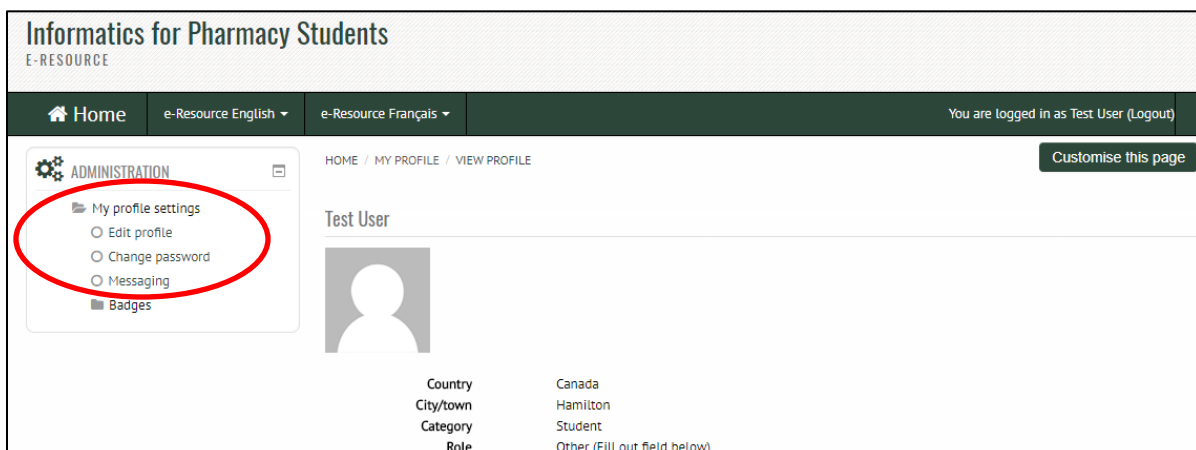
Informatics for Pharmacy Students
E-RESOURCE

Home | e-Resource English | e-Resource Français | You are logged in as Test User (Logout)

ADMINISTRATION

My profile settings
Edit profile
Change password
Messaging
Badges

HOME / MY PROFILE / VIEW PROFILE

Customise this page

Test User

| | |
|---|---|
| Country | Canada |
| City/town | Hamilton |
| Category | Student |
| Role | Other (Fill out field below) |